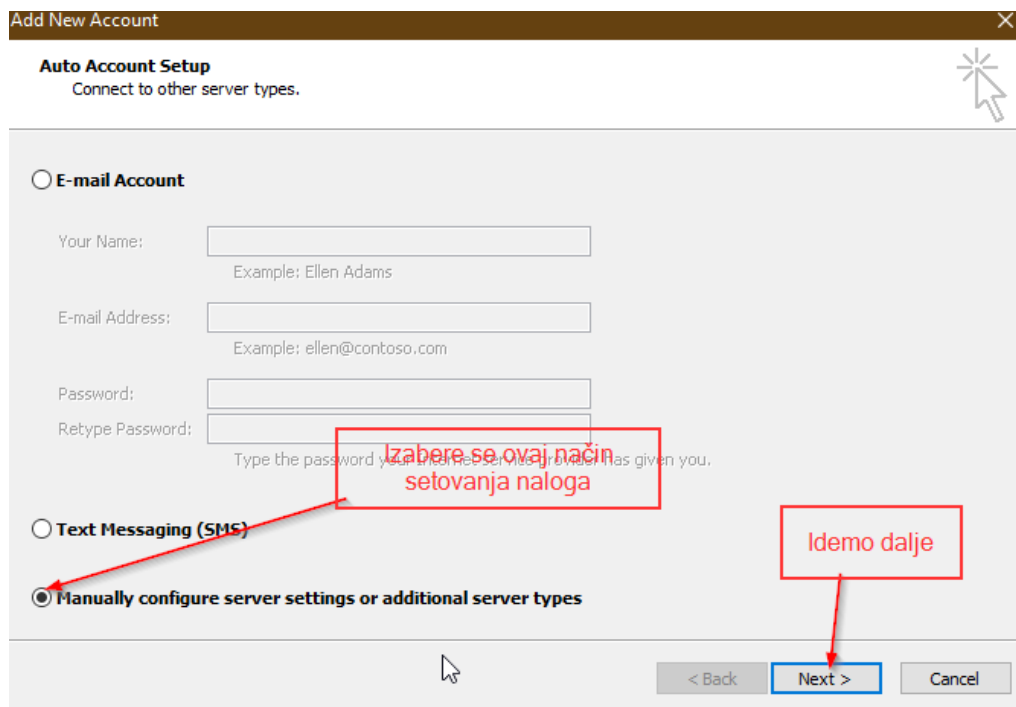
Add New Account

Auto Account Setup
Connect to other server types.

E-mail Account

Your Name:
Example: Ellen Adams

E-mail Address:
Example: ellen@contoso.com

Password:
Retype Password:
Type the password your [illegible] has given you.

Izabere se ovaj način setovanja naloga

Text Messaging (SMS)

Idemo dalje

Manually configure server settings or additional server types

< Back
Next >
Cancel